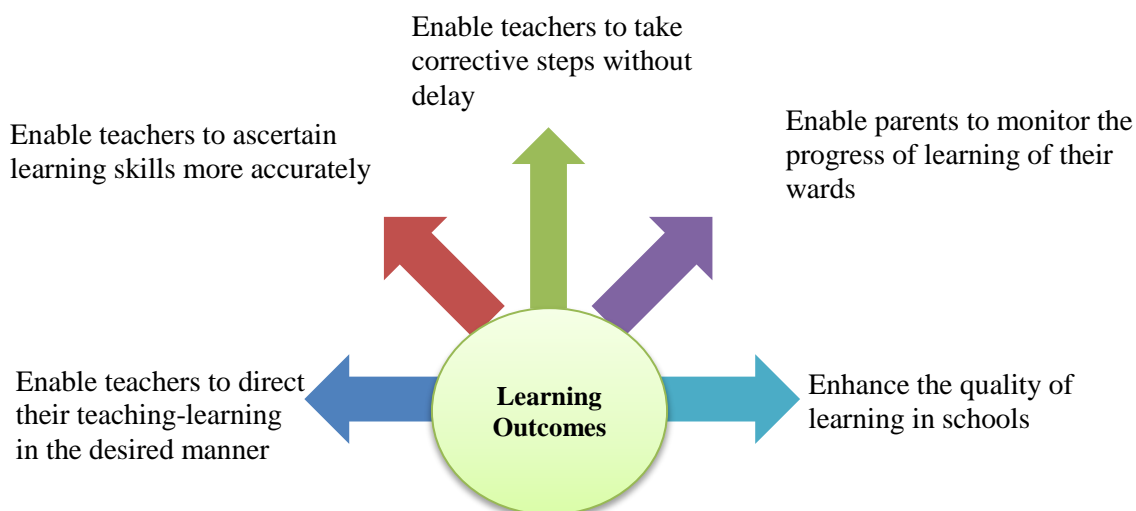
Enable teachers to take corrective steps without delay

Enable teachers to ascertain learning skills more accurately

Enable parents to monitor the progress of learning of their wards

Enable teachers to direct their teaching-learning in the desired manner

Learning Outcomes

Enhance the quality of learning in schools